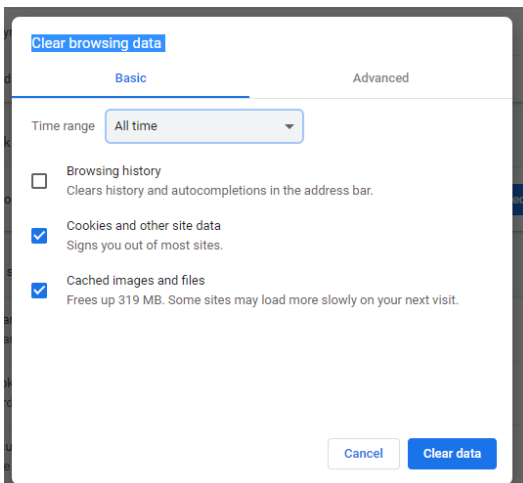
Clear browsing data

Basic

Advanced

Time range
All time

Browsing history
Clears history and autocompletions in the address bar.

Cookies and other site data
Signs you out of most sites.

Cached images and files
Frees up 319 MB. Some sites may load more slowly on your next visit.

Cancel
Clear data